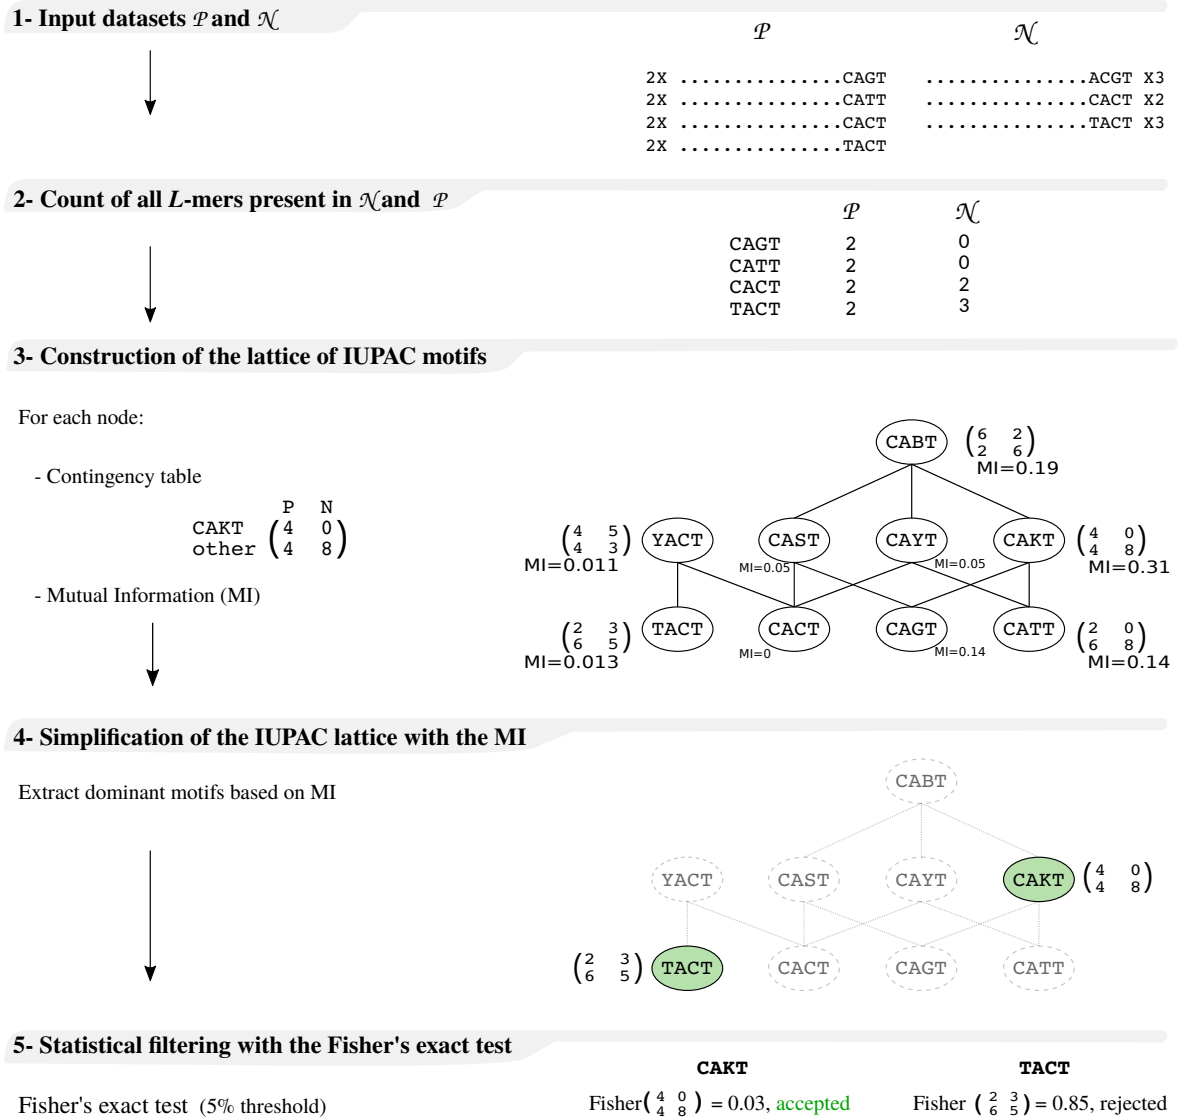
1- Input datasets $\mathcal{P}$ and $\mathcal{N}$

$\mathcal{P}$ $\mathcal{N}$

2X ...............CAGT ...............ACGT X3
2X ...............CATT ...............CACT X2
2X ...............CACT ...............TACT X3
2X ...............TACT

2- Count of all $L$-mers present in $\mathcal{N}$ and $\mathcal{P}$

| | $\mathcal{P}$ | $\mathcal{N}$ |
|---|---|---|
| CAGT | 2 | 0 |
| CATT | 2 | 0 |
| CACT | 2 | 2 |
| TACT | 2 | 3 |

3- Construction of the lattice of IUPAC motifs

For each node:

- Contingency table

P N
CAKT $\begin{pmatrix} 4 & 0 \\ 4 & 8 \end{pmatrix}$
other

- Mutual Information (MI)

CABT $\begin{pmatrix} 6 & 2 \\ 2 & 6 \end{pmatrix}$ MI=0.19

$\begin{pmatrix} 4 & 5 \\ 4 & 3 \end{pmatrix}$ MI=0.011 YACT

CAST MI=0.05

CAYT MI=0.05

CAKT $\begin{pmatrix} 4 & 0 \\ 4 & 8 \end{pmatrix}$ MI=0.31

$\begin{pmatrix} 2 & 3 \\ 6 & 5 \end{pmatrix}$ MI=0.013 TACT

CACT MI=0

CAGT MI=0.14

CATT $\begin{pmatrix} 2 & 0 \\ 6 & 8 \end{pmatrix}$ MI=0.14

4- Simplification of the IUPAC lattice with the MI

Extract dominant motifs based on MI

CABT

YACT CAST CAYT CAKT $\begin{pmatrix} 4 & 0 \\ 4 & 8 \end{pmatrix}$

$\begin{pmatrix} 2 & 3 \\ 6 & 5 \end{pmatrix}$ TACT CACT CAGT CATT

5- Statistical filtering with the Fisher's exact test

Fisher's exact test (5% threshold)

CAKT
Fisher$\begin{pmatrix} 4 & 0 \\ 4 & 8 \end{pmatrix}$ = 0.03, accepted

TACT
Fisher $\begin{pmatrix} 2 & 3 \\ 6 & 5 \end{pmatrix}$ = 0.85, rejected